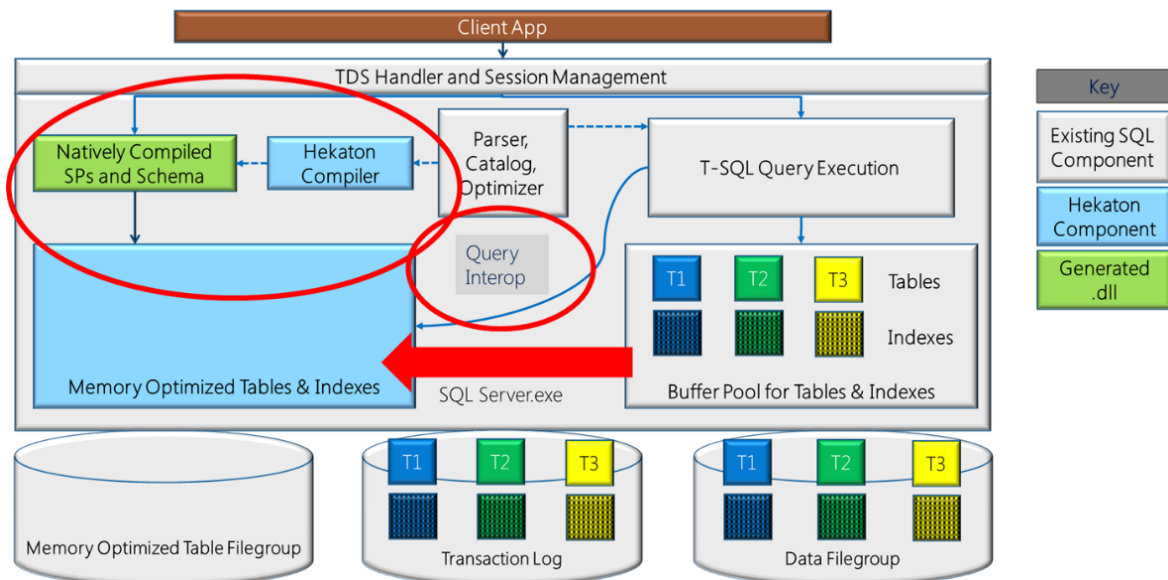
Client App

TDS Handler and Session Management

Natively Compiled SPs and Schema

Hekaton Compiler

Parser, Catalog, Optimizer

T-SQL Query Execution

Query Interop

T1 T2 T3 Tables

Indexes

Memory Optimized Tables & Indexes

SQL Server.exe

Buffer Pool for Tables & Indexes

Key

Existing SQL Component

Hekaton Component

Generated .dll

Memory Optimized Table Filegroup

T1 T2 T3

Transaction Log

T1 T2 T3

Data Filegroup